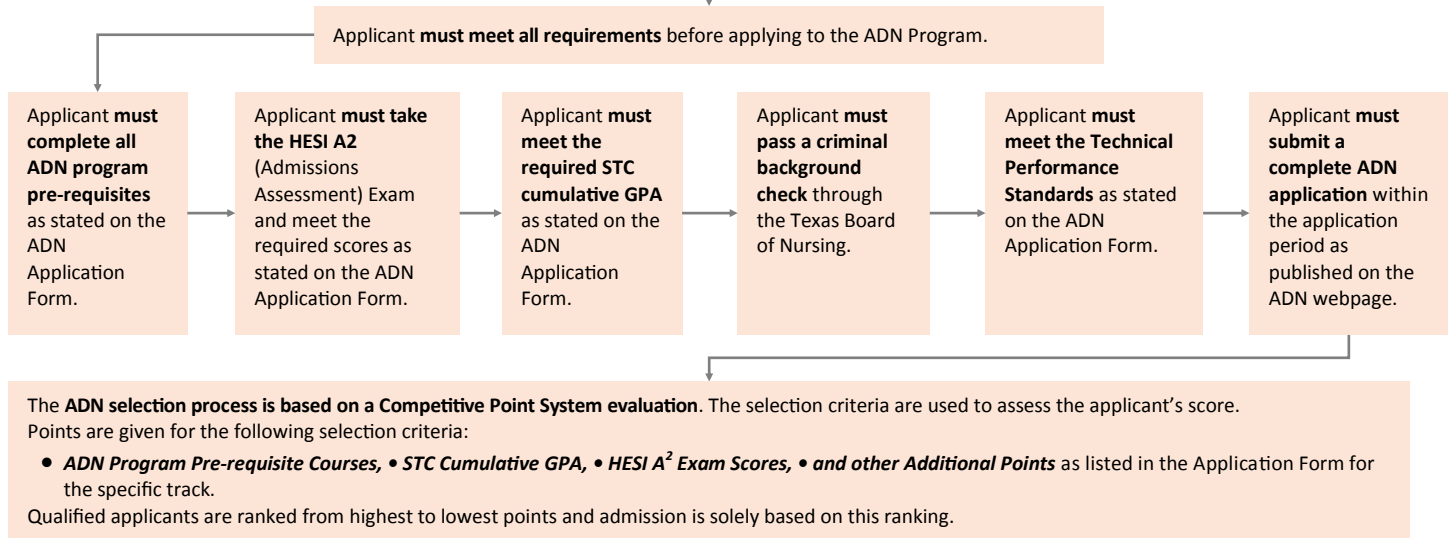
Applicant must meet all requirements before applying to the ADN Program.

Applicant must complete all ADN program pre-requisites as stated on the ADN Application Form.

Applicant must take the HESI A2 (Admissions Assessment) Exam and meet the required scores as stated on the ADN Application Form.

Applicant must meet the required STC cumulative GPA as stated on the ADN Application Form.

Applicant must pass a criminal background check through the Texas Board of Nursing.

Applicant must meet the Technical Performance Standards as stated on the ADN Application Form.

Applicant must submit a complete ADN application within the application period as published on the ADN webpage.

The ADN selection process is based on a Competitive Point System evaluation. The selection criteria are used to assess the applicant's score.
Points are given for the following selection criteria:

• ADN Program Pre-requisite Courses, • STC Cumulative GPA, • HESI $A^2$ Exam Scores, • and other Additional Points as listed in the Application Form for the specific track.

Qualified applicants are ranked from highest to lowest points and admission is solely based on this ranking.